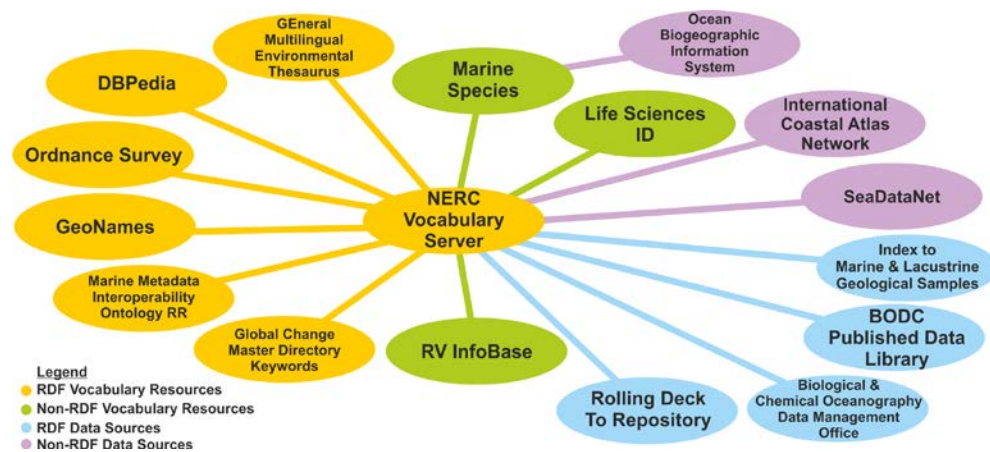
GEneral Multilingual Environmental Thesaurus

DBPedia

Ordnance Survey

GeoNames

Marine Metadata Interoperability Ontology RR

Global Change Master Directory Keywords

Marine Species

Ocean Biogeographic Information System

Life Sciences ID

International Coastal Atlas Network

NERC Vocabulary Server

SeaDataNet

Index to Marine & Lacustrine Geological Samples

BODC Published Data Library

RV InfoBase

Rolling Deck To Repository

Biological & Chemical Oceanography Data Management Office

Legend
RDF Vocabulary Resources
Non-RDF Vocabulary Resources
RDF Data Sources
Non-RDF Data Sources